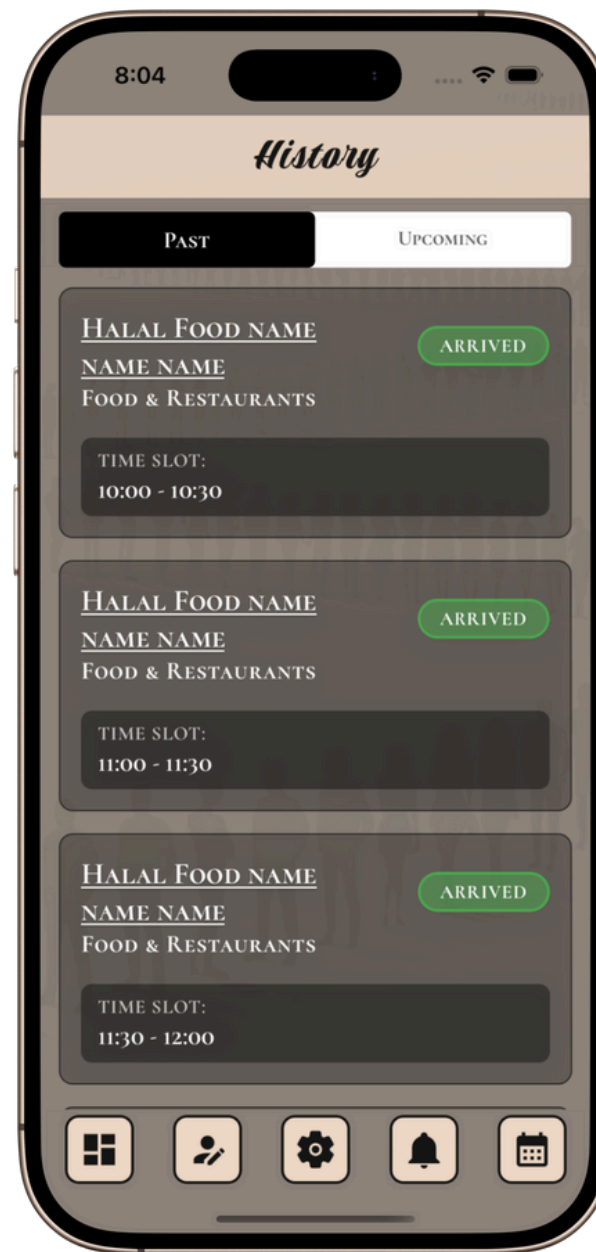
8:04

History

Past

Upcoming

Halal Food name name name

ARRIVED

Food & Restaurants

TIME SLOT:

10:00 - 10:30

Halal Food name name name

ARRIVED

Food & Restaurants

TIME SLOT:

11:00 - 11:30

Halal Food name name name

ARRIVED

Food & Restaurants

TIME SLOT:

11:30 - 12:00